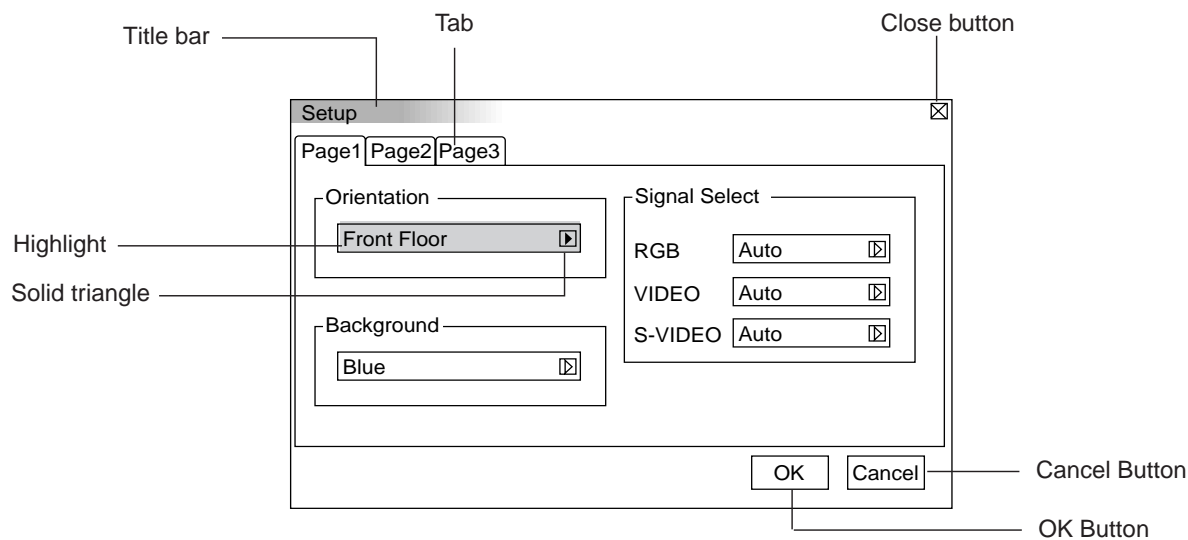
Title bar

Tab

Close button

Setup

Page1 Page2 Page3

Orientation

Front Floor

Signal Select

RGB Auto

VIDEO Auto

S-VIDEO Auto

Background

Blue

Highlight

Solid triangle

OK

Cancel

Cancel Button

OK Button